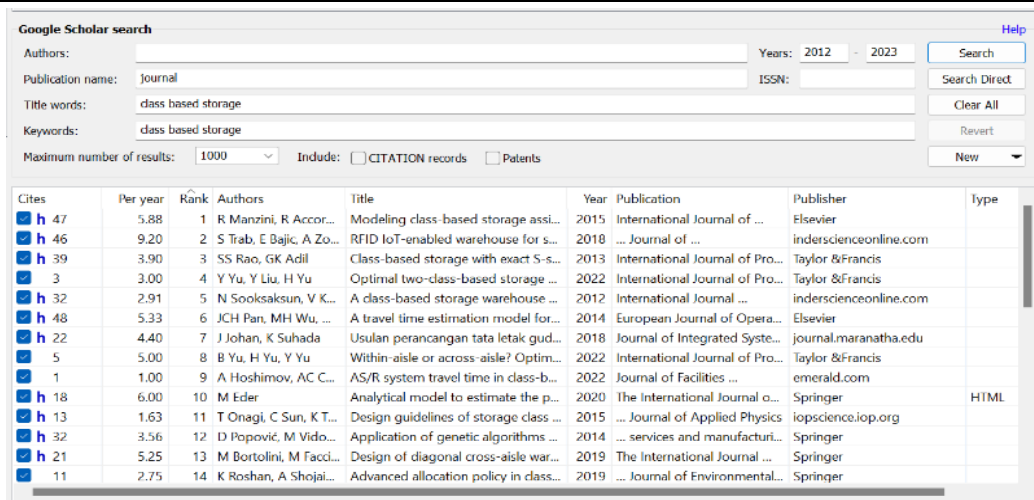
Google Scholar search

Help

Authors:

Years: 2012 - 2023

Search

Publication name: journal

ISSN:

Search Direct

Title words: class based storage

Clear All

Keywords: class based storage

Revert

Maximum number of results: 1000

Include: CITATION records Patents

New

| Cites | Per year | Rank | Authors | Title | Year | Publication | Publisher | Type |
|---|---|---|---|---|---|---|---|---|
| h 47 | 5.88 | 1 | R Manzini, R Accor... | Modeling class-based storage assi... | 2015 | International Journal of ... | Elsevier | |
| h 46 | 9.20 | 2 | S Trab, E Bajic, A Zo... | RFID IoT-enabled warehouse for s... | 2018 | ... Journal of ... | inderscienceonline.com | |
| h 39 | 3.90 | 3 | SS Rao, GK Adil | Class-based storage with exact S-s... | 2013 | International Journal of Pro... | Taylor &Francis | |
| 3 | 3.00 | 4 | Y Yu, Y Liu, H Yu | Optimal two-class-based storage ... | 2022 | International Journal of Pro... | Taylor &Francis | |
| h 32 | 2.91 | 5 | N Sooksaksun, V K... | A class-based storage warehouse ... | 2012 | International Journal ... | inderscienceonline.com | |
| h 48 | 5.33 | 6 | JCH Pan, MH Wu, ... | A travel time estimation model for... | 2014 | European Journal of Opera... | Elsevier | |
| h 22 | 4.40 | 7 | J Johan, K Suhada | Usulan perancangan tata letak gud... | 2018 | Journal of Integrated Syste... | journal.maranatha.edu | |
| 5 | 5.00 | 8 | B Yu, H Yu, Y Yu | Within-aisle or across-aisle? Optim... | 2022 | International Journal of Pro... | Taylor &Francis | |
| 1 | 1.00 | 9 | A Hoshimov, AC C... | AS/R system travel time in class-b... | 2022 | Journal of Facilities ... | emerald.com | |
| h 18 | 6.00 | 10 | M Eder | Analytical model to estimate the p... | 2020 | The International Journal o... | Springer | HTML |
| h 13 | 1.63 | 11 | T Onagi, C Sun, K T... | Design guidelines of storage class ... | 2015 | ... Journal of Applied Physics | iopscience.iop.org | |
| h 32 | 3.56 | 12 | D Popović, M Vido... | Application of genetic algorithms ... | 2014 | ... services and manufacturi... | Springer | |
| h 21 | 5.25 | 13 | M Bortolini, M Facci... | Design of diagonal cross-aisle war... | 2019 | The International Journal ... | Springer | |
| 11 | 2.75 | 14 | K Roshan, A Shojai... | Advanced allocation policy in class... | 2019 | ... Journal of Environmental... | Springer | |